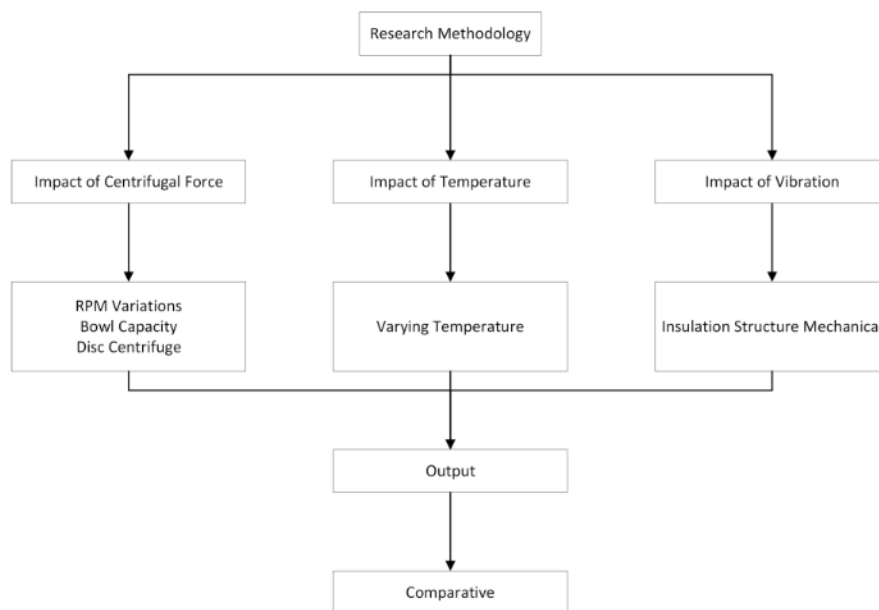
Research Methodology

Impact of Centrifugal Force

Impact of Temperature

Impact of Vibration

RPM Variations
Bowl Capacity
Disc Centrifuge

Varying Temperature

Insulation Structure Mechanica

Output

Comparative